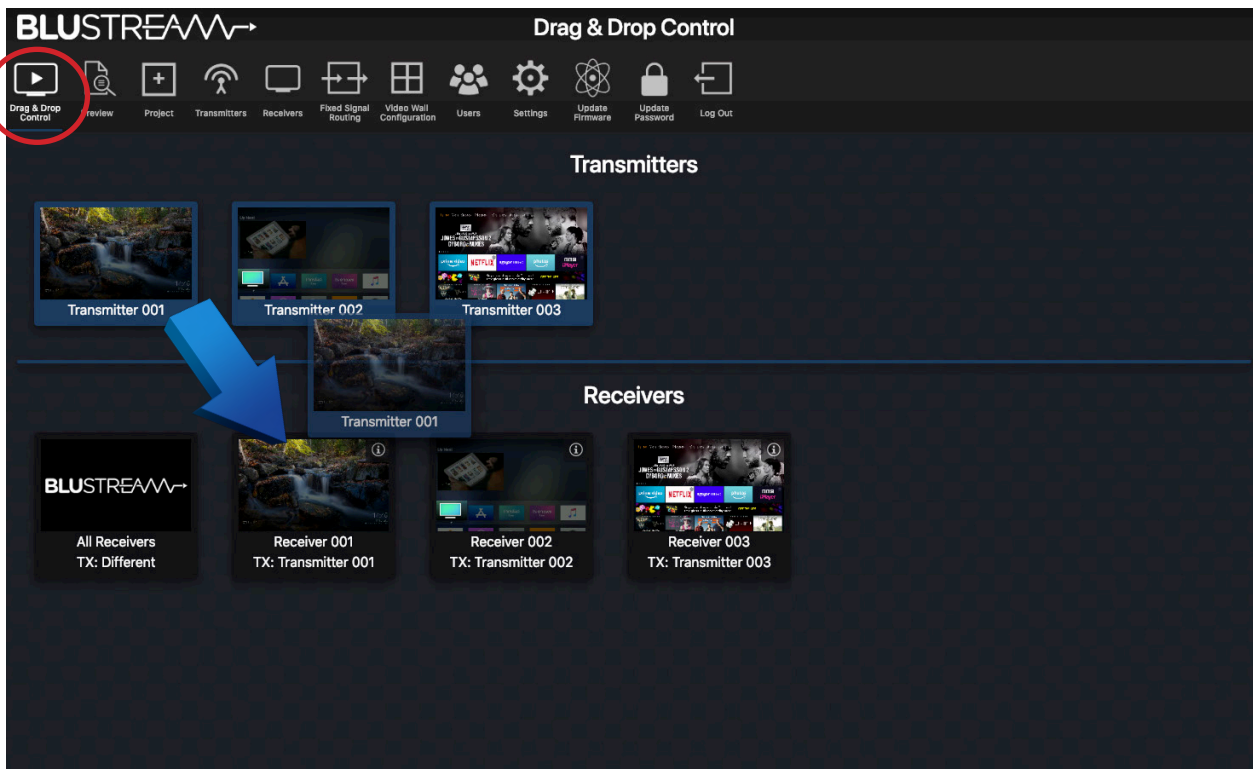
BLUSTREAM

Drag & Drop Control

Drag & Drop Control
Preview
Project
Transmitters
Receivers
Fixed Signal Routing
Video Wall Configuration
Users
Settings
Update Firmware
Update Password
Log Out

Transmitters

Transmitter 001
Transmitter 002
Transmitter 003

Transmitter 001

Receivers

BLUSTREAM
All Receivers
TX: Different

Receiver 001
TX: Transmitter 001

Receiver 002
TX: Transmitter 002

Receiver 003
TX: Transmitter 003